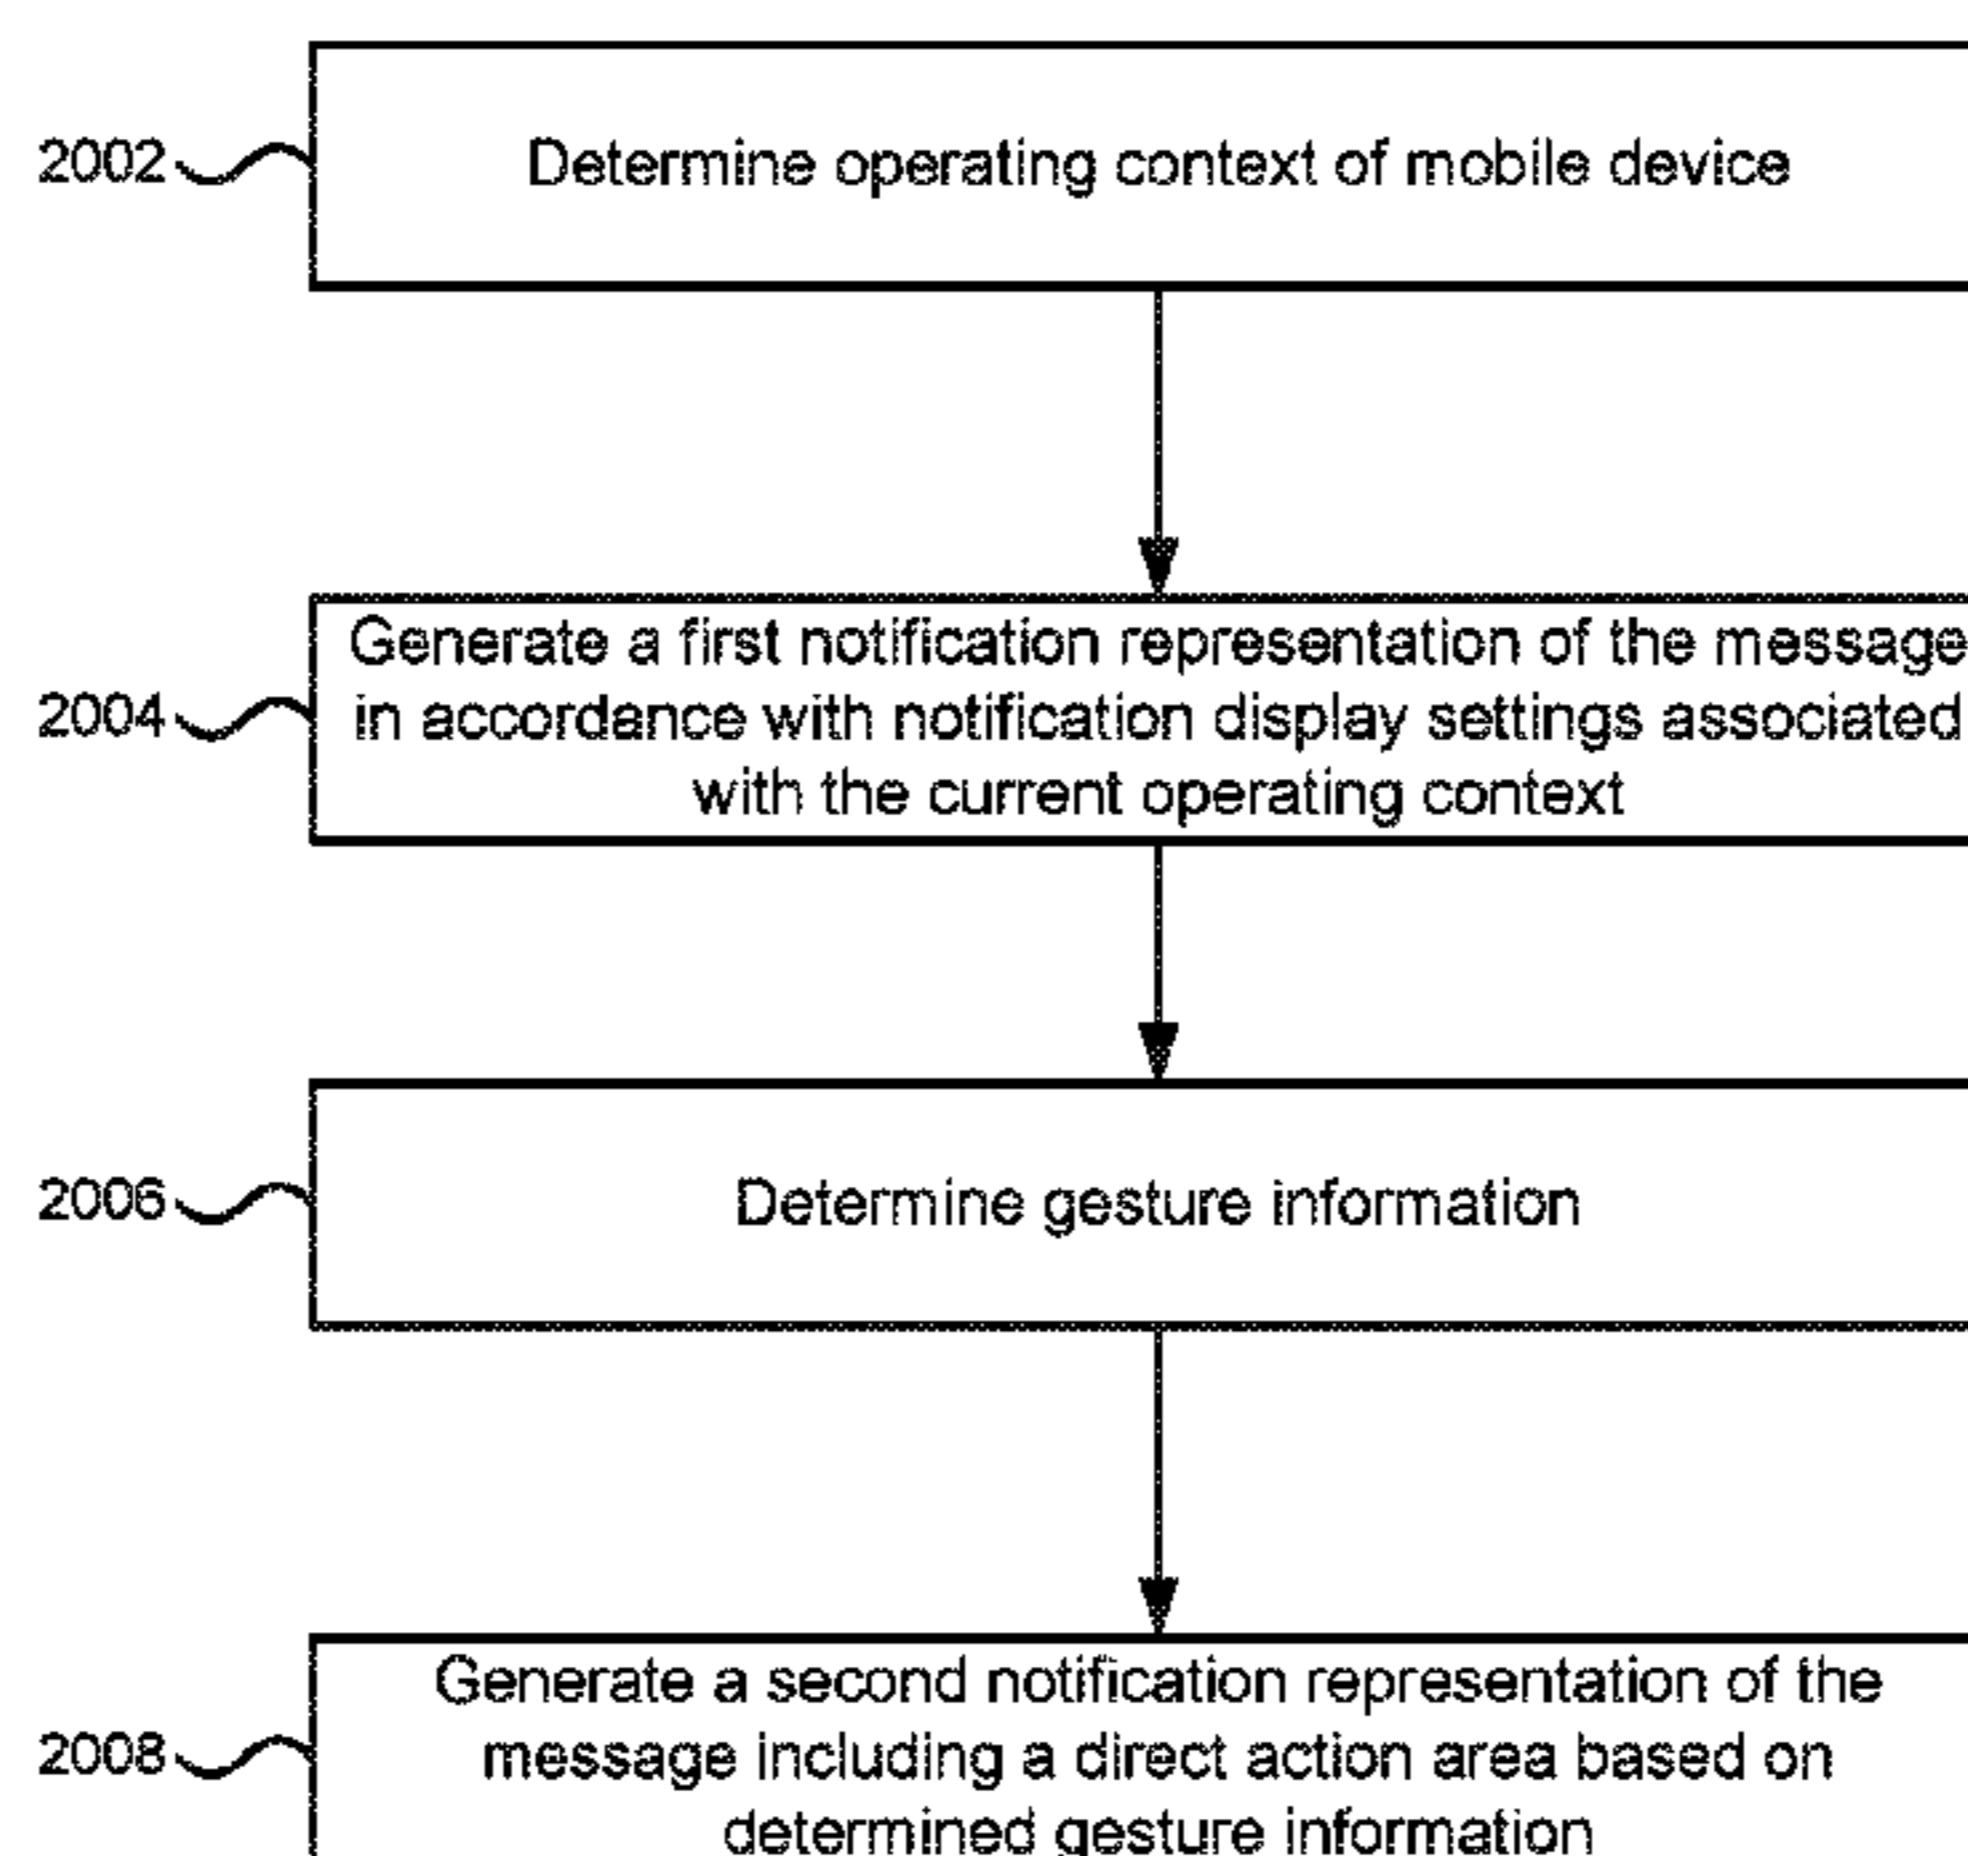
2002

Determine operating context of mobile device

2004

Generate a first notification representation of the message in accordance with notification display settings associated with the current operating context

2006

Determine gesture information

2008

Generate a second notification representation of the message including a direct action area based on determined gesture information